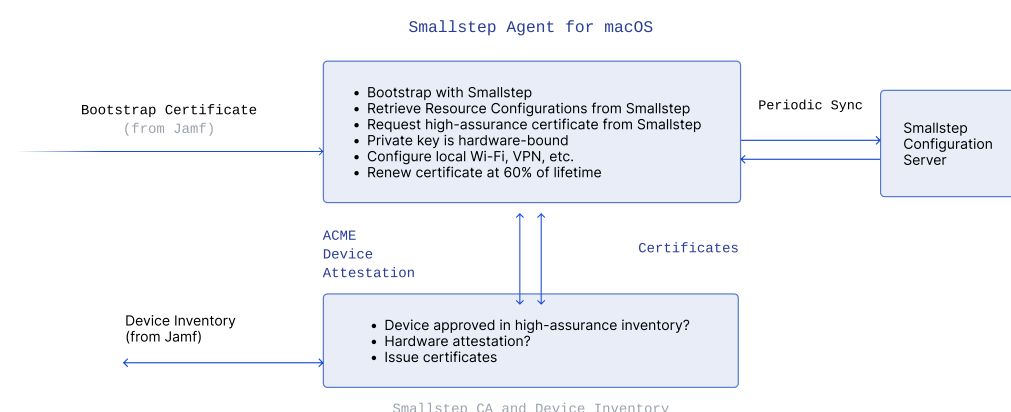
Smallstep Agent for macOS

Bootstrap Certificate
(from Jamf)

- Bootstrap with Smallstep
- Retrieve Resource Configurations from Smallstep
- Request high-assurance certificate from Smallstep
- Private key is hardware-bound
- Configure local Wi-Fi, VPN, etc.
- Renew certificate at 60% of lifetime

Periodic Sync

Smallstep Configuration Server

ACME
Device
Attestation

Certificates

Device Inventory
(from Jamf)

- Device approved in high-assurance inventory?
- Hardware attestation?
- Issue certificates

Smallstep CA and Device Inventory